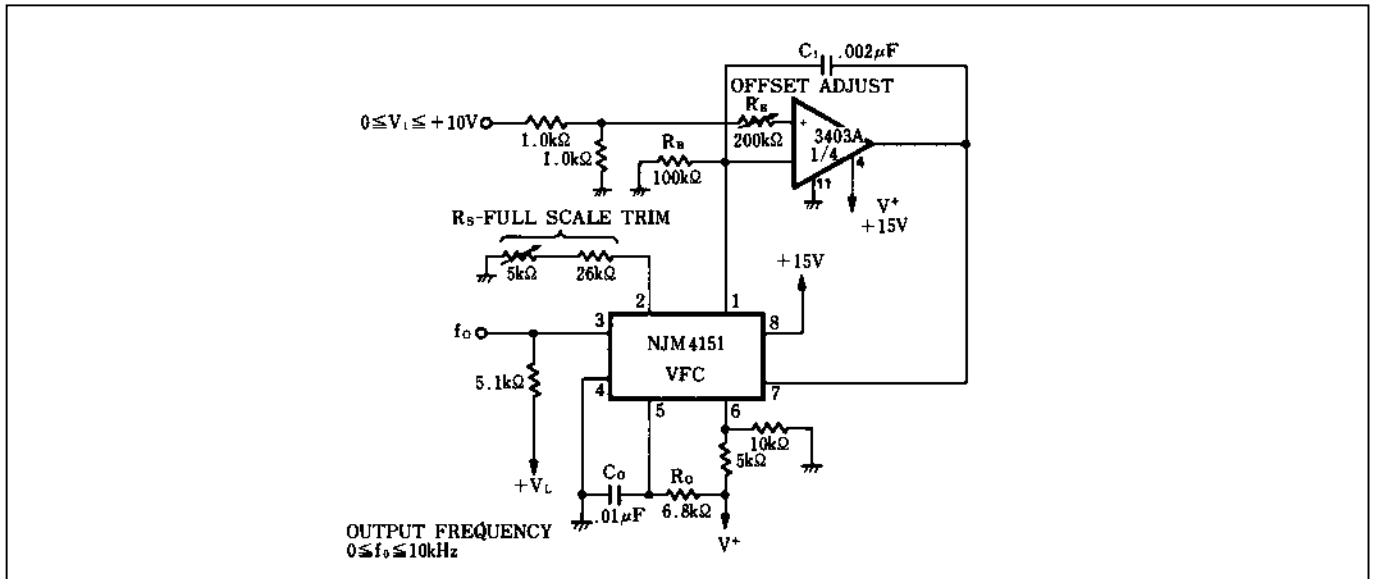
$C_1$ .002μF

OFFSET ADJUST

$0 \leqq V_I \leqq +10V$

1.0kΩ

1.0kΩ

$R_B$

100kΩ

$R_B$

200kΩ

+

3403A

1/4

4

11

$V^+$

+15V

$R_S$-FULL SCALE TRIM

5kΩ

26kΩ

+15V

2

1

$f_O$

3

NJM4151

VFC

8

7

5.1kΩ

4

5

6

10kΩ

5kΩ

$+V_L$

$C_O$

.01μF

$R_O$

6.8kΩ

$V^+$

OUTPUT FREQUENCY

$0 \leqq f_o \leqq 10kHz$